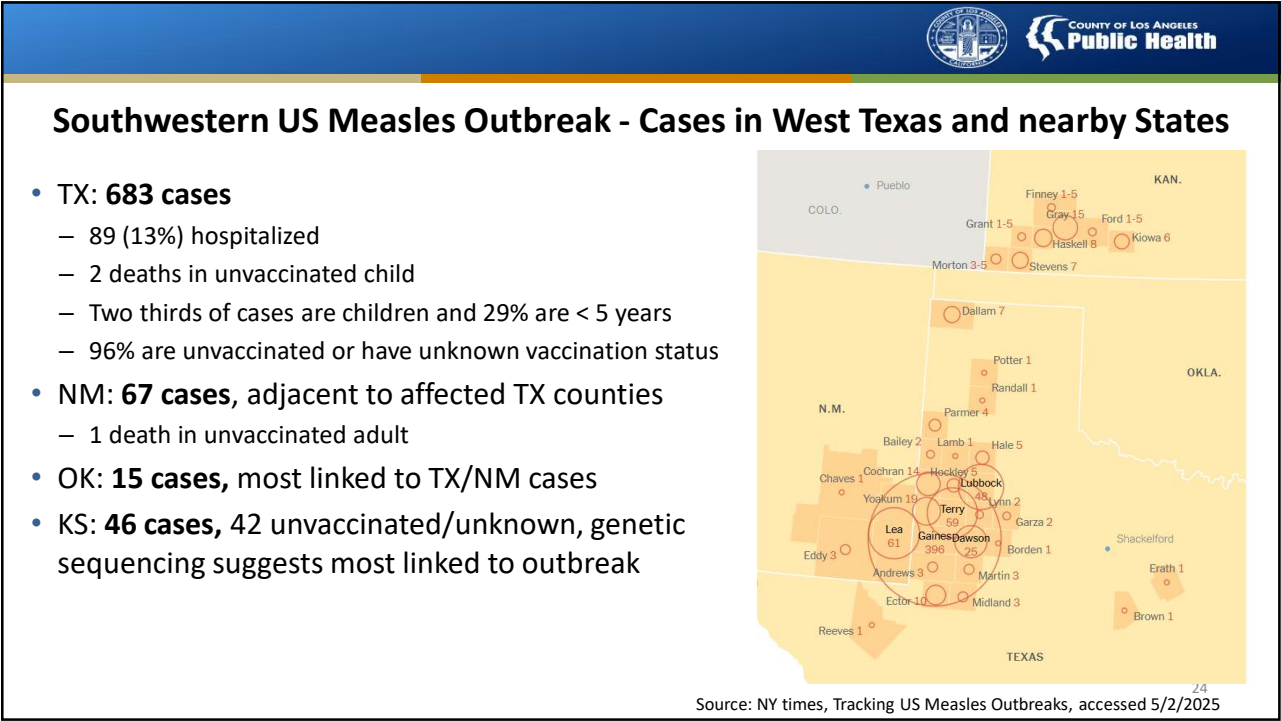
COUNTY OF LOS ANGELES Public Health

Southwestern US Measles Outbreak - Cases in West Texas and nearby States

• TX: **683 cases**
– 89 (13%) hospitalized
– 2 deaths in unvaccinated child
– Two thirds of cases are children and 29% are < 5 years
– 96% are unvaccinated or have unknown vaccination status
• NM: **67 cases**, adjacent to affected TX counties
– 1 death in unvaccinated adult
• OK: **15 cases,** most linked to TX/NM cases
• KS: **46 cases,** 42 unvaccinated/unknown, genetic sequencing suggests most linked to outbreak

Pueblo
COLO.
KAN.
Finney 1-5
Grant 1-5
Gray 15
Ford 1-5
Haskell 8
Kiowa 6
Morton 3-5
Stevens 7
Dallam 7
Potter 1
Randall 1
OKLA.
N.M.
Parmer 4
Bailey 2
Lamb 1
Hale 5
Cochran 14
Hockley 5
Chaves 1
Lubbock 48
Yoakum 19
Lynn 2
Terry 59
Garza 2
Lea 61
Gaines 396
Dawson 25
Borden 1
Shackelford
Eddy 3
Andrews 3
Martin 3
Erath 1
Ector 10
Midland 3
Brown 1
Reeves 1
TEXAS

24
Source: NY times, Tracking US Measles Outbreaks, accessed 5/2/2025